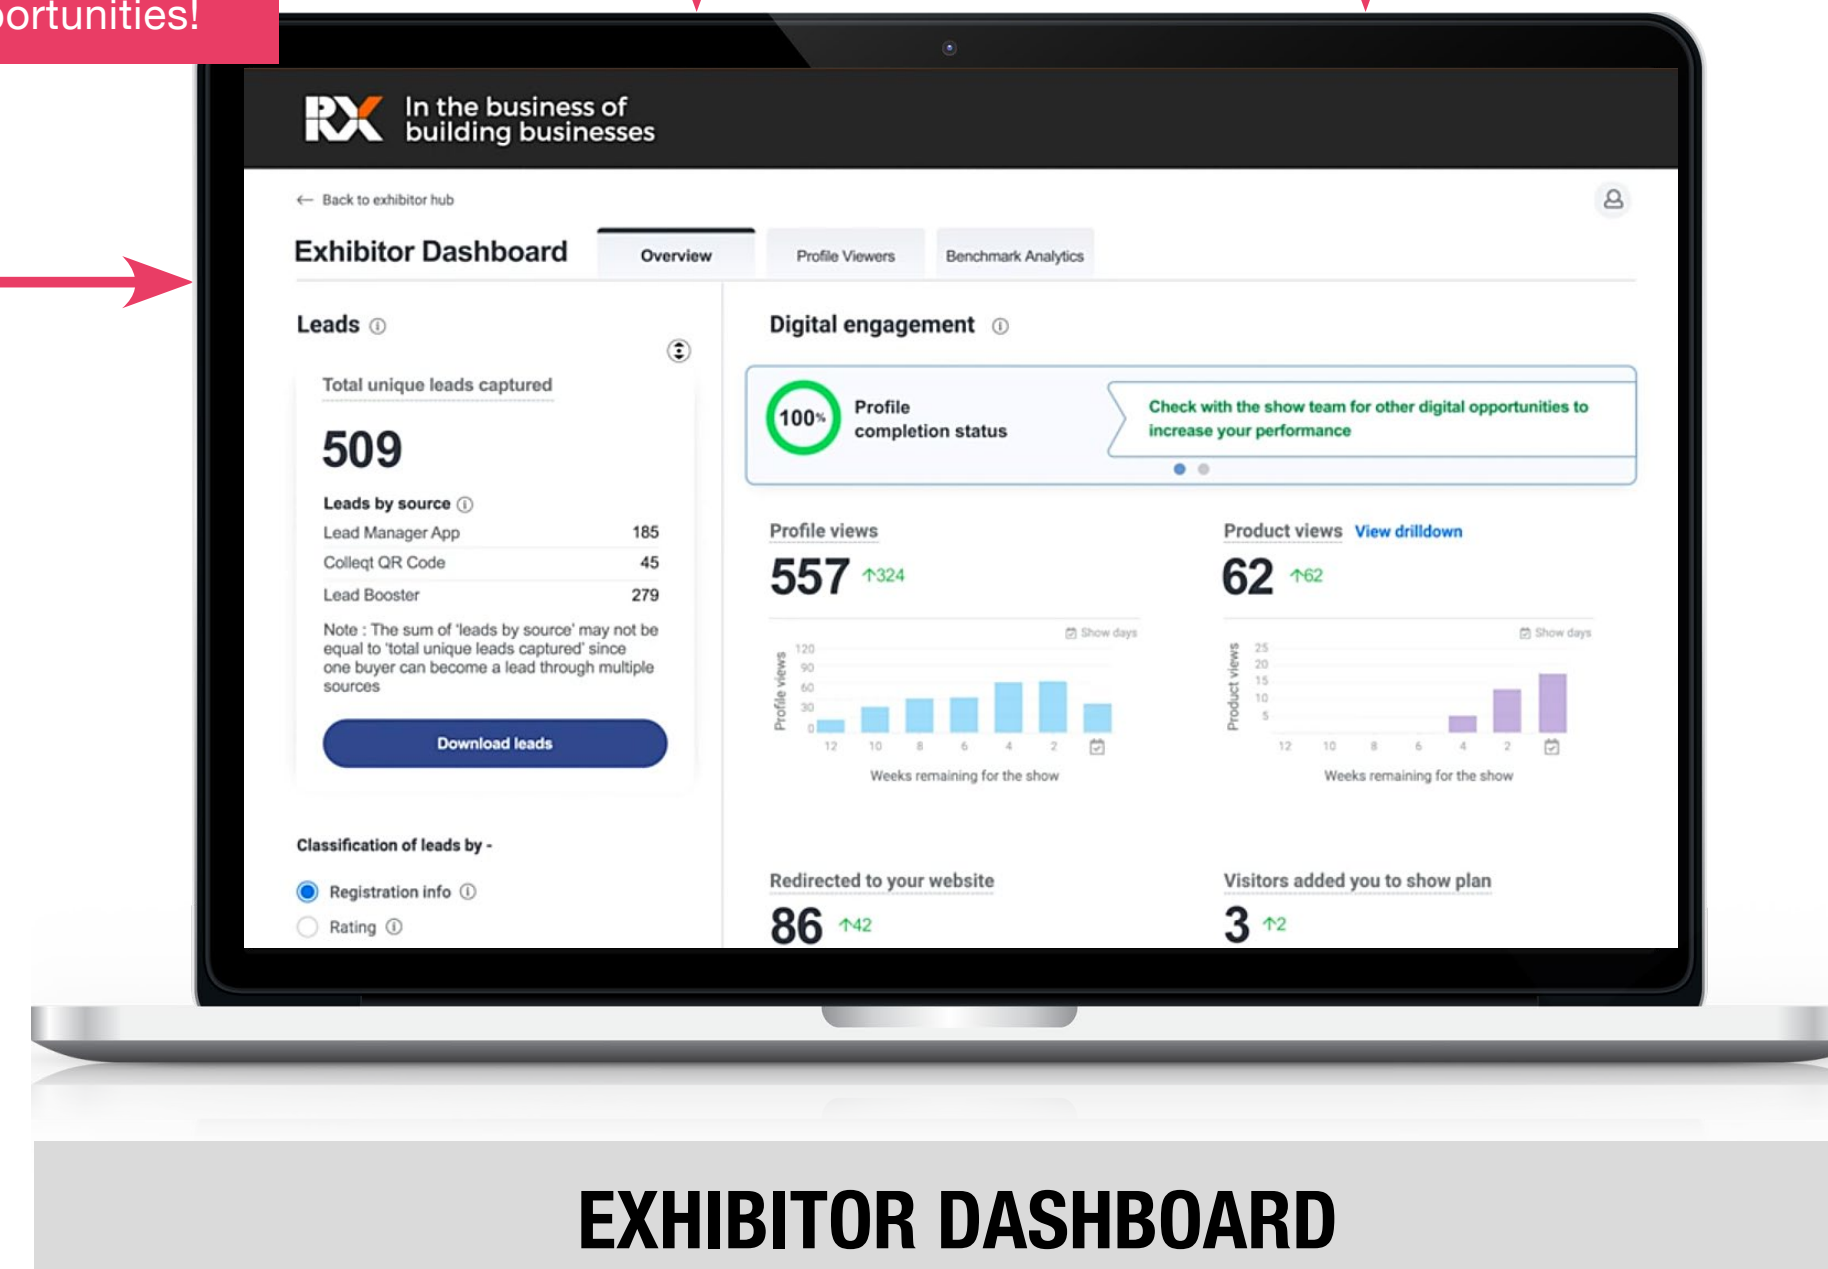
ortunities!

RX In the business of building businesses

← Back to exhibitor hub

Exhibitor Dashboard

Overview | Profile Viewers | Benchmark Analytics

Leads ⓘ

Total unique leads captured

509

Leads by source ⓘ

| Lead Manager App | 185 |
|---|---|
| Colleqt QR Code | 45 |
| Lead Booster | 279 |

Note : The sum of 'leads by source' may not be equal to 'total unique leads captured' since one buyer can become a lead through multiple sources

Download leads

Classification of leads by -

Registration info ⓘ

Rating ⓘ

Digital engagement ⓘ

100% Profile completion status

Check with the show team for other digital opportunities to increase your performance

Profile views

557 ↑324

Show days

120
90
60
30
0

Profile views

12 10 8 6 4 2

Weeks remaining for the show

Product views View drilldown

62 ↑62

Show days

25
20
15
10
5

Product views

12 10 8 6 4 2

Weeks remaining for the show

Redirected to your website

86 ↑42

Visitors added you to show plan

3 ↑2

EXHIBITOR DASHBOARD